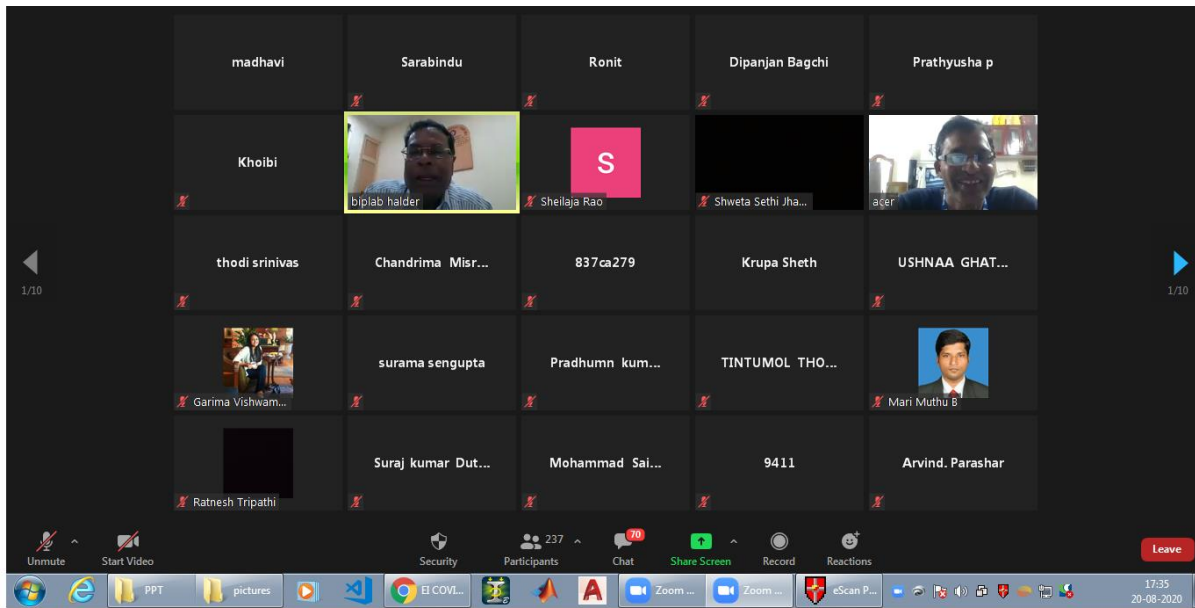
madhavi

Sarabindu

Ronit

Dipanjan Bagchi

Prathyusha p

Khoibi

biplab halder

S

Sheilaja Rao

Shweta Sethi Jha...

acer

1/10

thodi srinivas

Chandrima Misr...

837ca279

Krupa Sheth

USHNAA GHAT...

1/10

Garima Vishwam...

surama sengupta

Pradhumn kum...

TINTUMOL THO...

Mari Muthu B

Ratnesh Tripathi

Suraj kumar Dut...

Mohammad Sai...

9411

Arvind. Parashar

Unmute

Start Video

Security

237

Participants

70

Chat

Share Screen

Record

Reactions

Leave

PPT

pictures

EI COVI...

Zoom ...

Zoom ...

eScan P...

17:35
20-08-2020